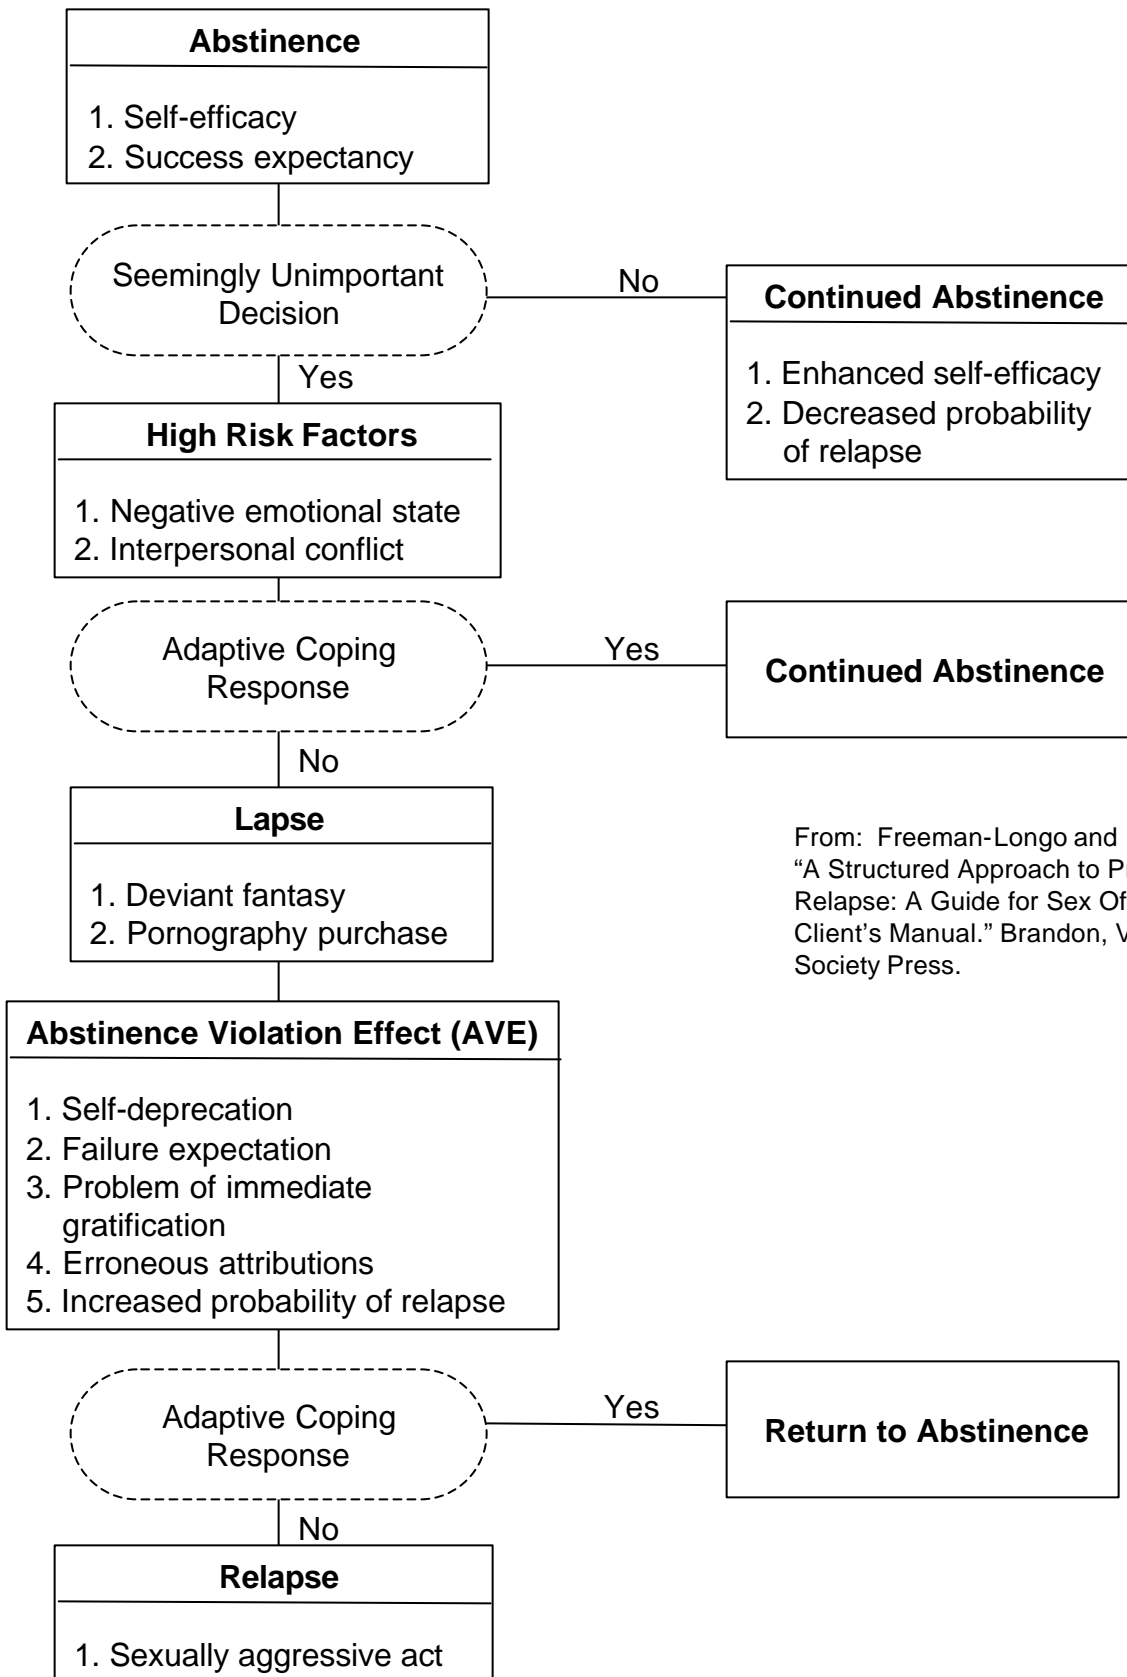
**Abstinence**

1. Self-efficacy
2. Success expectancy

Seemingly Unimportant Decision

No

**Continued Abstinence**

1. Enhanced self-efficacy
2. Decreased probability of relapse

Yes

**High Risk Factors**

1. Negative emotional state
2. Interpersonal conflict

Adaptive Coping Response

Yes

**Continued Abstinence**

No

**Lapse**

1. Deviant fantasy
2. Pornography purchase

From: Freeman-Longo and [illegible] "A Structured Approach to P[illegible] Relapse: A Guide for Sex Of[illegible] Client's Manual." Brandon, V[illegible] Society Press.

**Abstinence Violation Effect (AVE)**

1. Self-deprecation
2. Failure expectation
3. Problem of immediate gratification
4. Erroneous attributions
5. Increased probability of relapse

Adaptive Coping Response

Yes

**Return to Abstinence**

No

**Relapse**

1. Sexually aggressive act